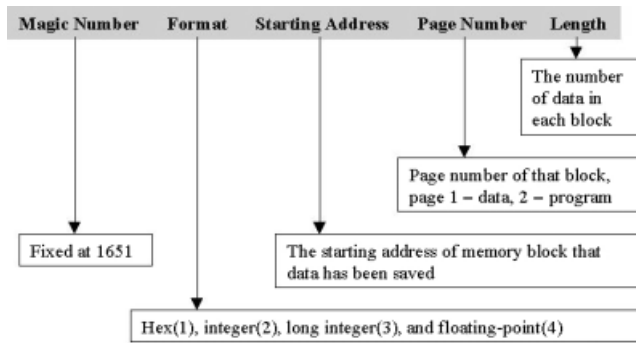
Magic Number Format Starting Address Page Number Length

The number of data in each block

Page number of that block, page 1 – data, 2 – program

Fixed at 1651

The starting address of memory block that data has been saved

Hex(1), integer(2), long integer(3), and floating-point(4)